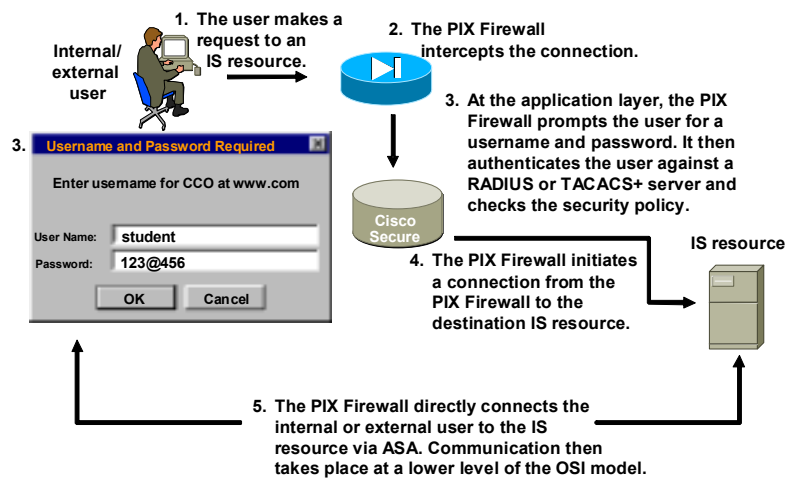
Internal/ external user

1. The user makes a request to an IS resource.

2. The PIX Firewall intercepts the connection.

3. At the application layer, the PIX Firewall prompts the user for a username and password. It then authenticates the user against a RADIUS or TACACS+ server and checks the security policy.

3.

Username and Password Required

Enter username for CCO at www.com

User Name: student

Password: 123@456

OK

Cancel

Cisco Secure

IS resource

4. The PIX Firewall initiates a connection from the PIX Firewall to the destination IS resource.

5. The PIX Firewall directly connects the internal or external user to the IS resource via ASA. Communication then takes place at a lower level of the OSI model.